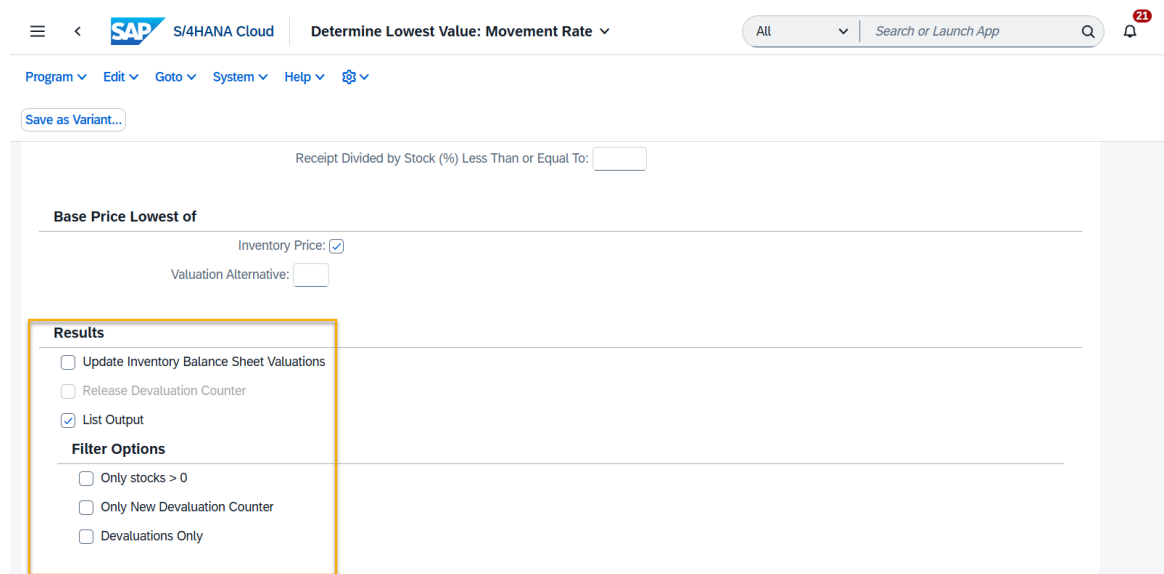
SAP S/4HANA Cloud Determine Lowest Value: Movement Rate

All

Search or Launch App

21

Program Edit Goto System Help

Save as Variant...

Receipt Divided by Stock (%) Less Than or Equal To:

Base Price Lowest of

Inventory Price:

Valuation Alternative:

Results

Update Inventory Balance Sheet Valuations

Release Devaluation Counter

List Output

Filter Options

Only stocks > 0

Only New Devaluation Counter

Devaluations Only